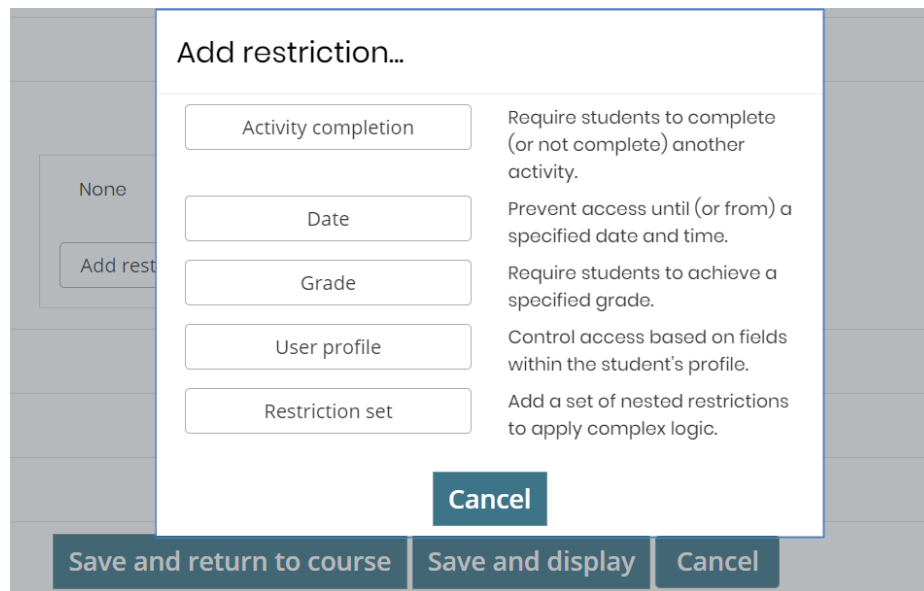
None

Add rest

Add restriction...

Activity completion | Require students to complete (or not complete) another activity.

Date | Prevent access until (or from) a specified date and time.

Grade | Require students to achieve a specified grade.

User profile | Control access based on fields within the student's profile.

Restriction set | Add a set of nested restrictions to apply complex logic.

Cancel

Save and return to course | Save and display | Cancel